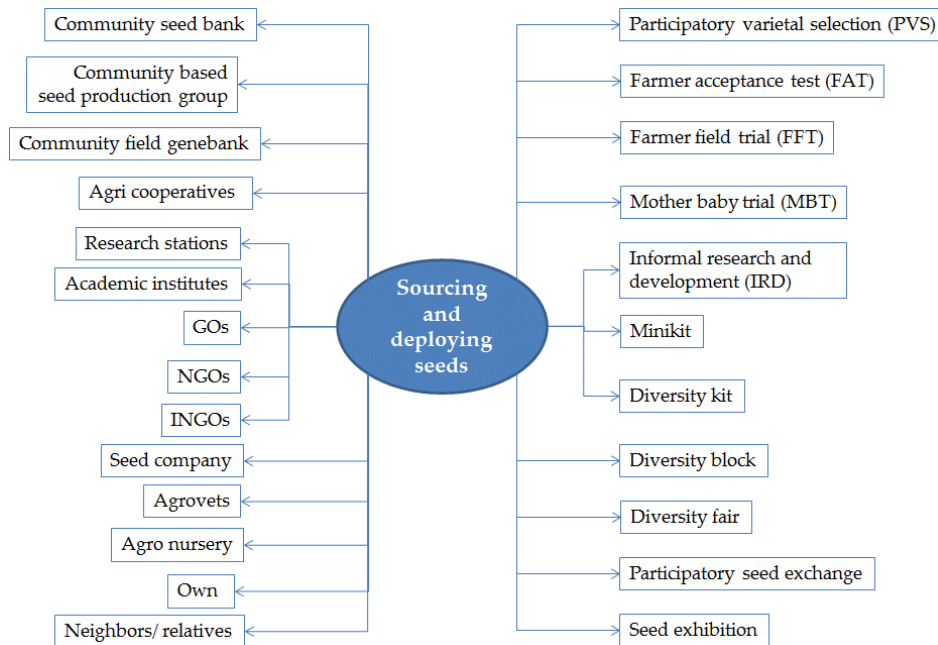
Community seed bank

Community based seed production group

Community field genebank

Agri cooperatives

Research stations

Academic institutes

GOs

NGOs

INGOs

Seed company

Agrovets

Agro nursery

Own

Neighbors/ relatives

Sourcing and deploying seeds

Participatory varietal selection (PVS)

Farmer acceptance test (FAT)

Farmer field trial (FFT)

Mother baby trial (MBT)

Informal research and development (IRD)

Minikit

Diversity kit

Diversity block

Diversity fair

Participatory seed exchange

Seed exhibition